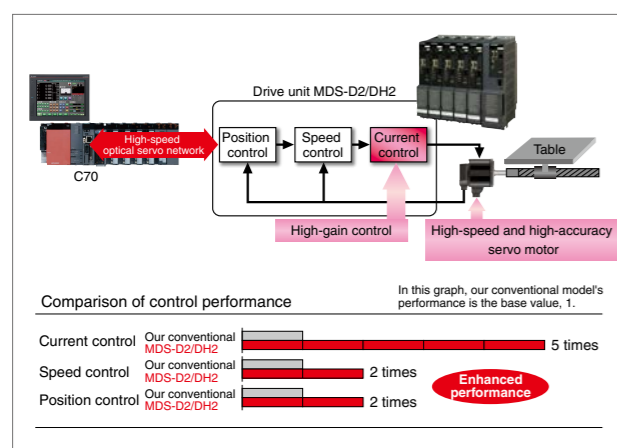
Drive unit MDS-D2/DH2

High-speed optical servo network

C70

Position control

Speed control

Current control

Table

High-gain control

High-speed and high-accuracy servo motor

Comparison of control performance

In this graph, our conventional model's performance is the base value, 1.

Current control Our conventional MDS-D2/DH2 5 times

Speed control Our conventional MDS-D2/DH2 2 times

Position control Our conventional MDS-D2/DH2 2 times

Enhanced performance